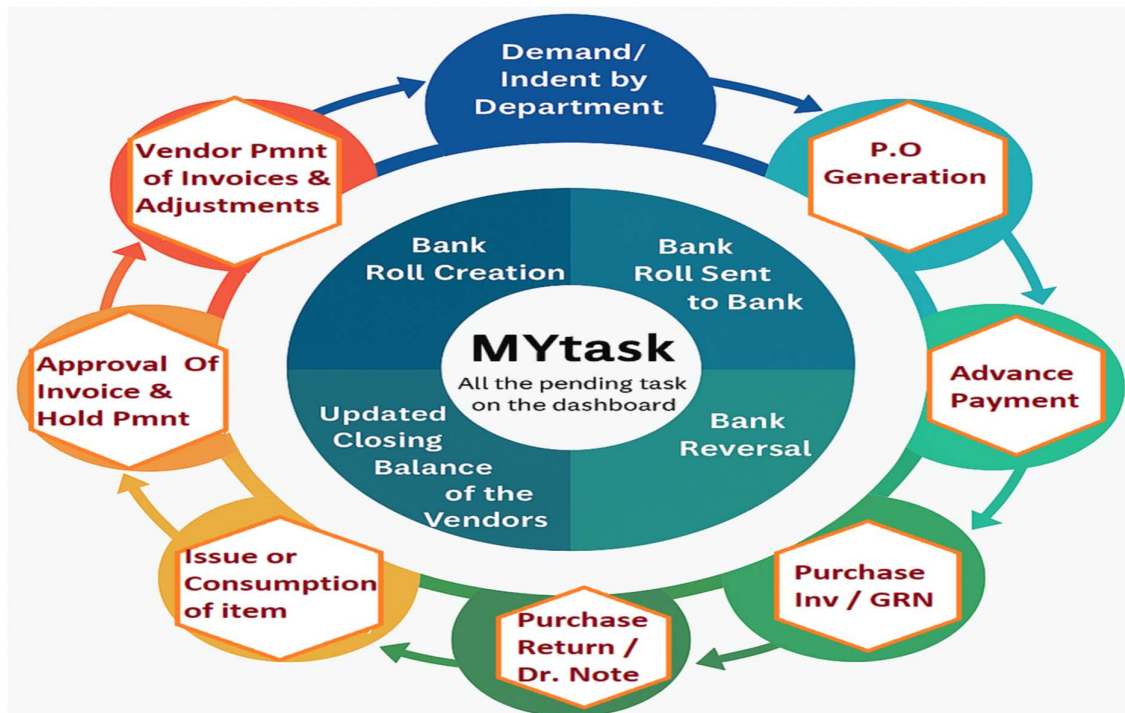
Demand/ Indent by Department

P.O Generation

Advance Payment

Purchase Inv / GRN

Purchase Return / Dr. Note

Issue or Consumption of item

Approval Of Invoice & Hold Pmnt

Vendor Pmnt of Invoices & Adjustments

Bank Roll Creation

Bank Roll Sent to Bank

MYtask
All the pending task on the dashboard

Updated Closing Balance of the Vendors

Bank Reversal